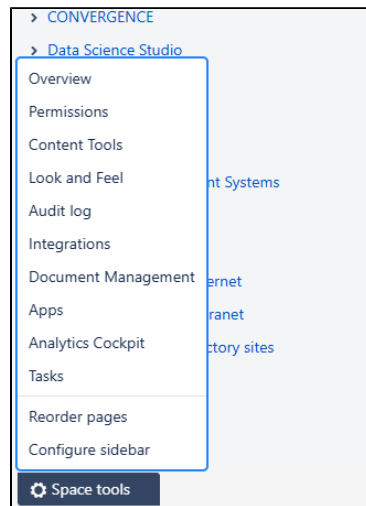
> CONVERGENCE

> Data Science Studio

Overview
Permissions
Content Tools
Look and Feel
Audit log
Integrations
Document Management
Apps
Analytics Cockpit
Tasks

Reorder pages
Configure sidebar

nt Systems

ernet
ranet
ctory sites

Space tools